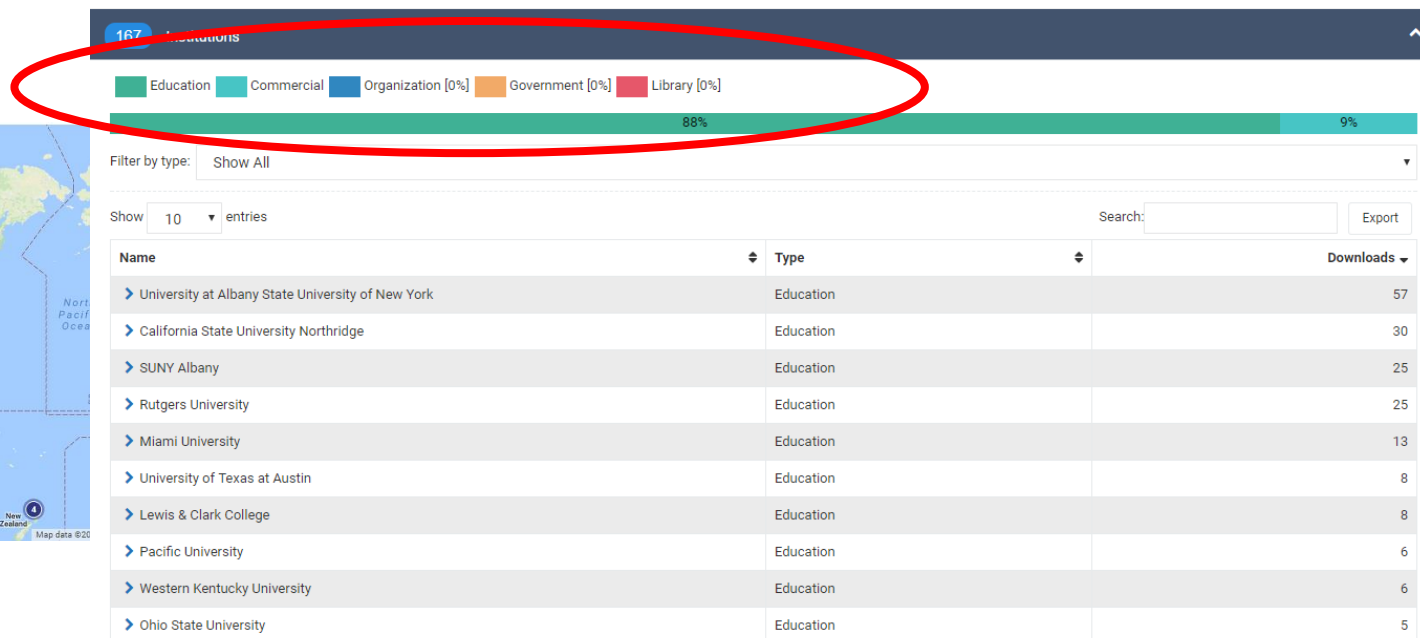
167 Institutions

Education Commercial Organization [0%] Government [0%] Library [0%]

88% 9%

Filter by type: Show All

Show 10 entries

Search: Export

Nort Pacif Ocea

New Zealand 4 Map data ©20

| Name | Type | Downloads |
|---|---|---|
| University at Albany State University of New York | Education | 57 |
| California State University Northridge | Education | 30 |
| SUNY Albany | Education | 25 |
| Rutgers University | Education | 25 |
| Miami University | Education | 13 |
| University of Texas at Austin | Education | 8 |
| Lewis & Clark College | Education | 8 |
| Pacific University | Education | 6 |
| Western Kentucky University | Education | 6 |
| Ohio State University | Education | 5 |